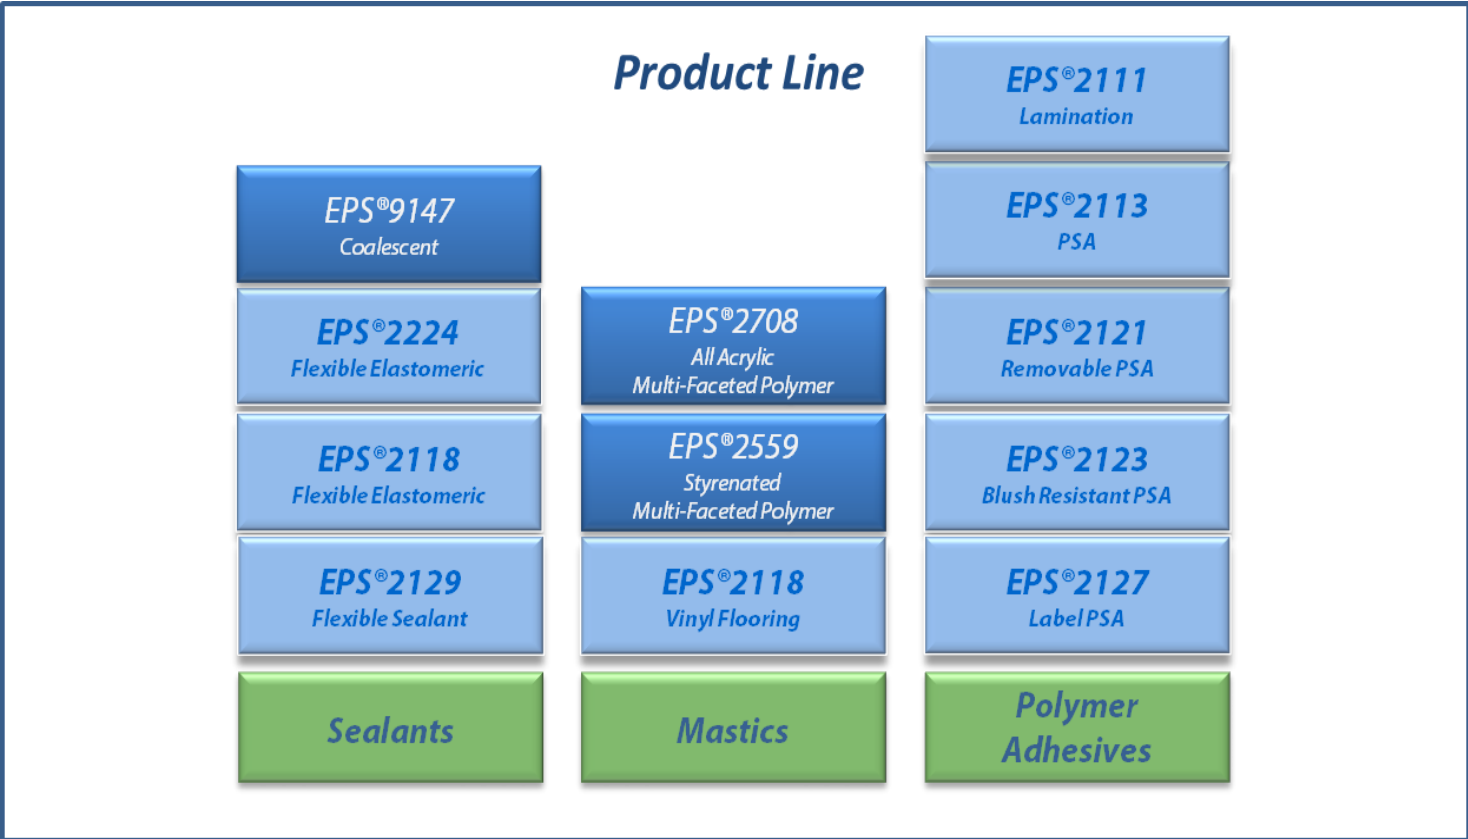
Product Line

EPS®9147
Coalescent

EPS®2224
Flexible Elastomeric

EPS®2118
Flexible Elastomeric

EPS®2129
Flexible Sealant

Sealants

EPS®2708
All Acrylic
Multi-Faceted Polymer

EPS®2559
Styrenated
Multi-Faceted Polymer

EPS®2118
Vinyl Flooring

Mastics

EPS®2111
Lamination

EPS®2113
PSA

EPS®2121
Removable PSA

EPS®2123
Blush Resistant PSA

EPS®2127
Label PSA

Polymer Adhesives